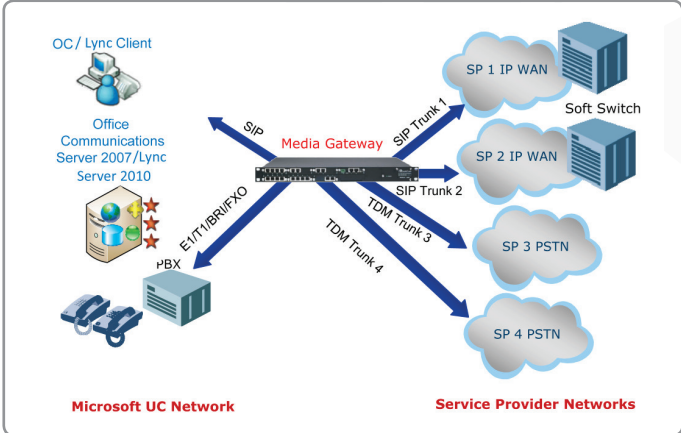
OC / Lync Client

Office Communications Server 2007/Lync Server 2010

SIP

Media Gateway

E1/T1/BRI/FXO

PBX

SIP Trunk 1

SIP Trunk 2

TDM Trunk 3

TDM Trunk 4

SP 1 IP WAN

Soft Switch

SP 2 IP WAN

SP 3 PSTN

SP 4 PSTN

Microsoft UC Network

Service Provider Networks